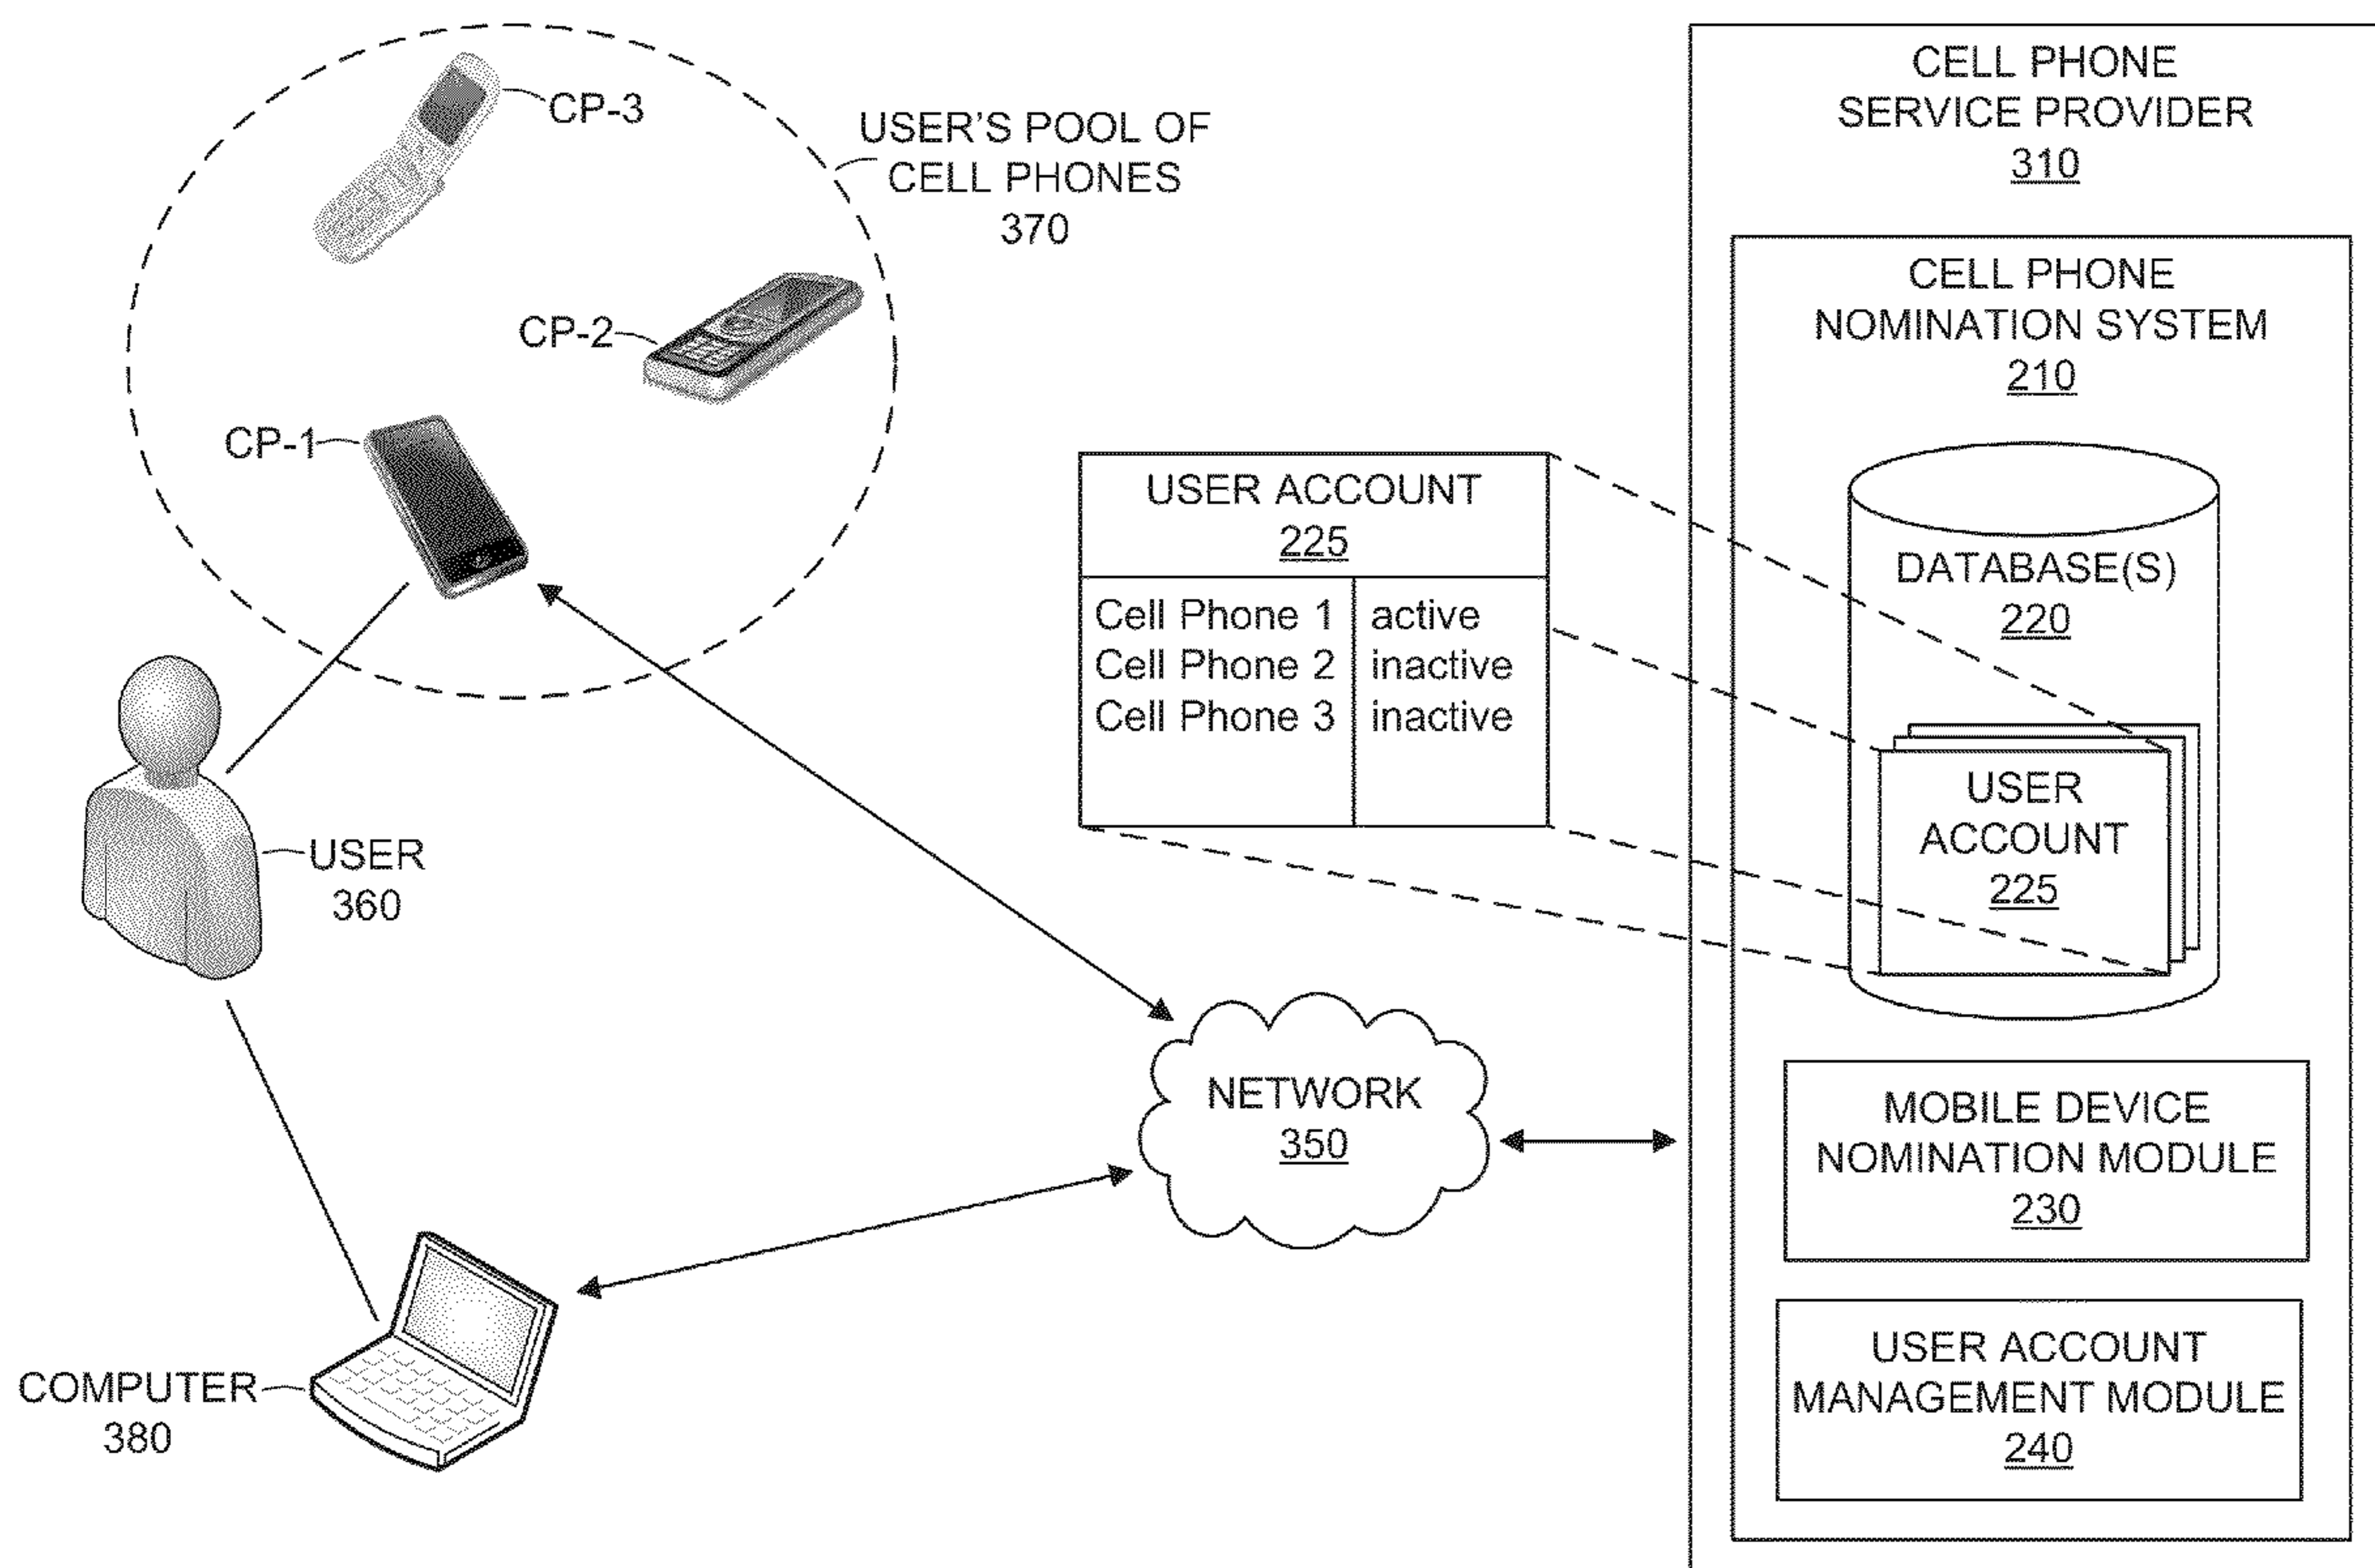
CP-3

USER'S POOL OF CELL PHONES 370

CP-2

CP-1

USER 360

COMPUTER 380

CELL PHONE SERVICE PROVIDER 310

CELL PHONE NOMINATION SYSTEM 210

USER ACCOUNT 225

| Cell Phone 1 | active |
|---|---|
| Cell Phone 2 | inactive |
| Cell Phone 3 | inactive |

DATABASE(S) 220

USER ACCOUNT 225

NETWORK 350

MOBILE DEVICE NOMINATION MODULE 230

USER ACCOUNT MANAGEMENT MODULE 240